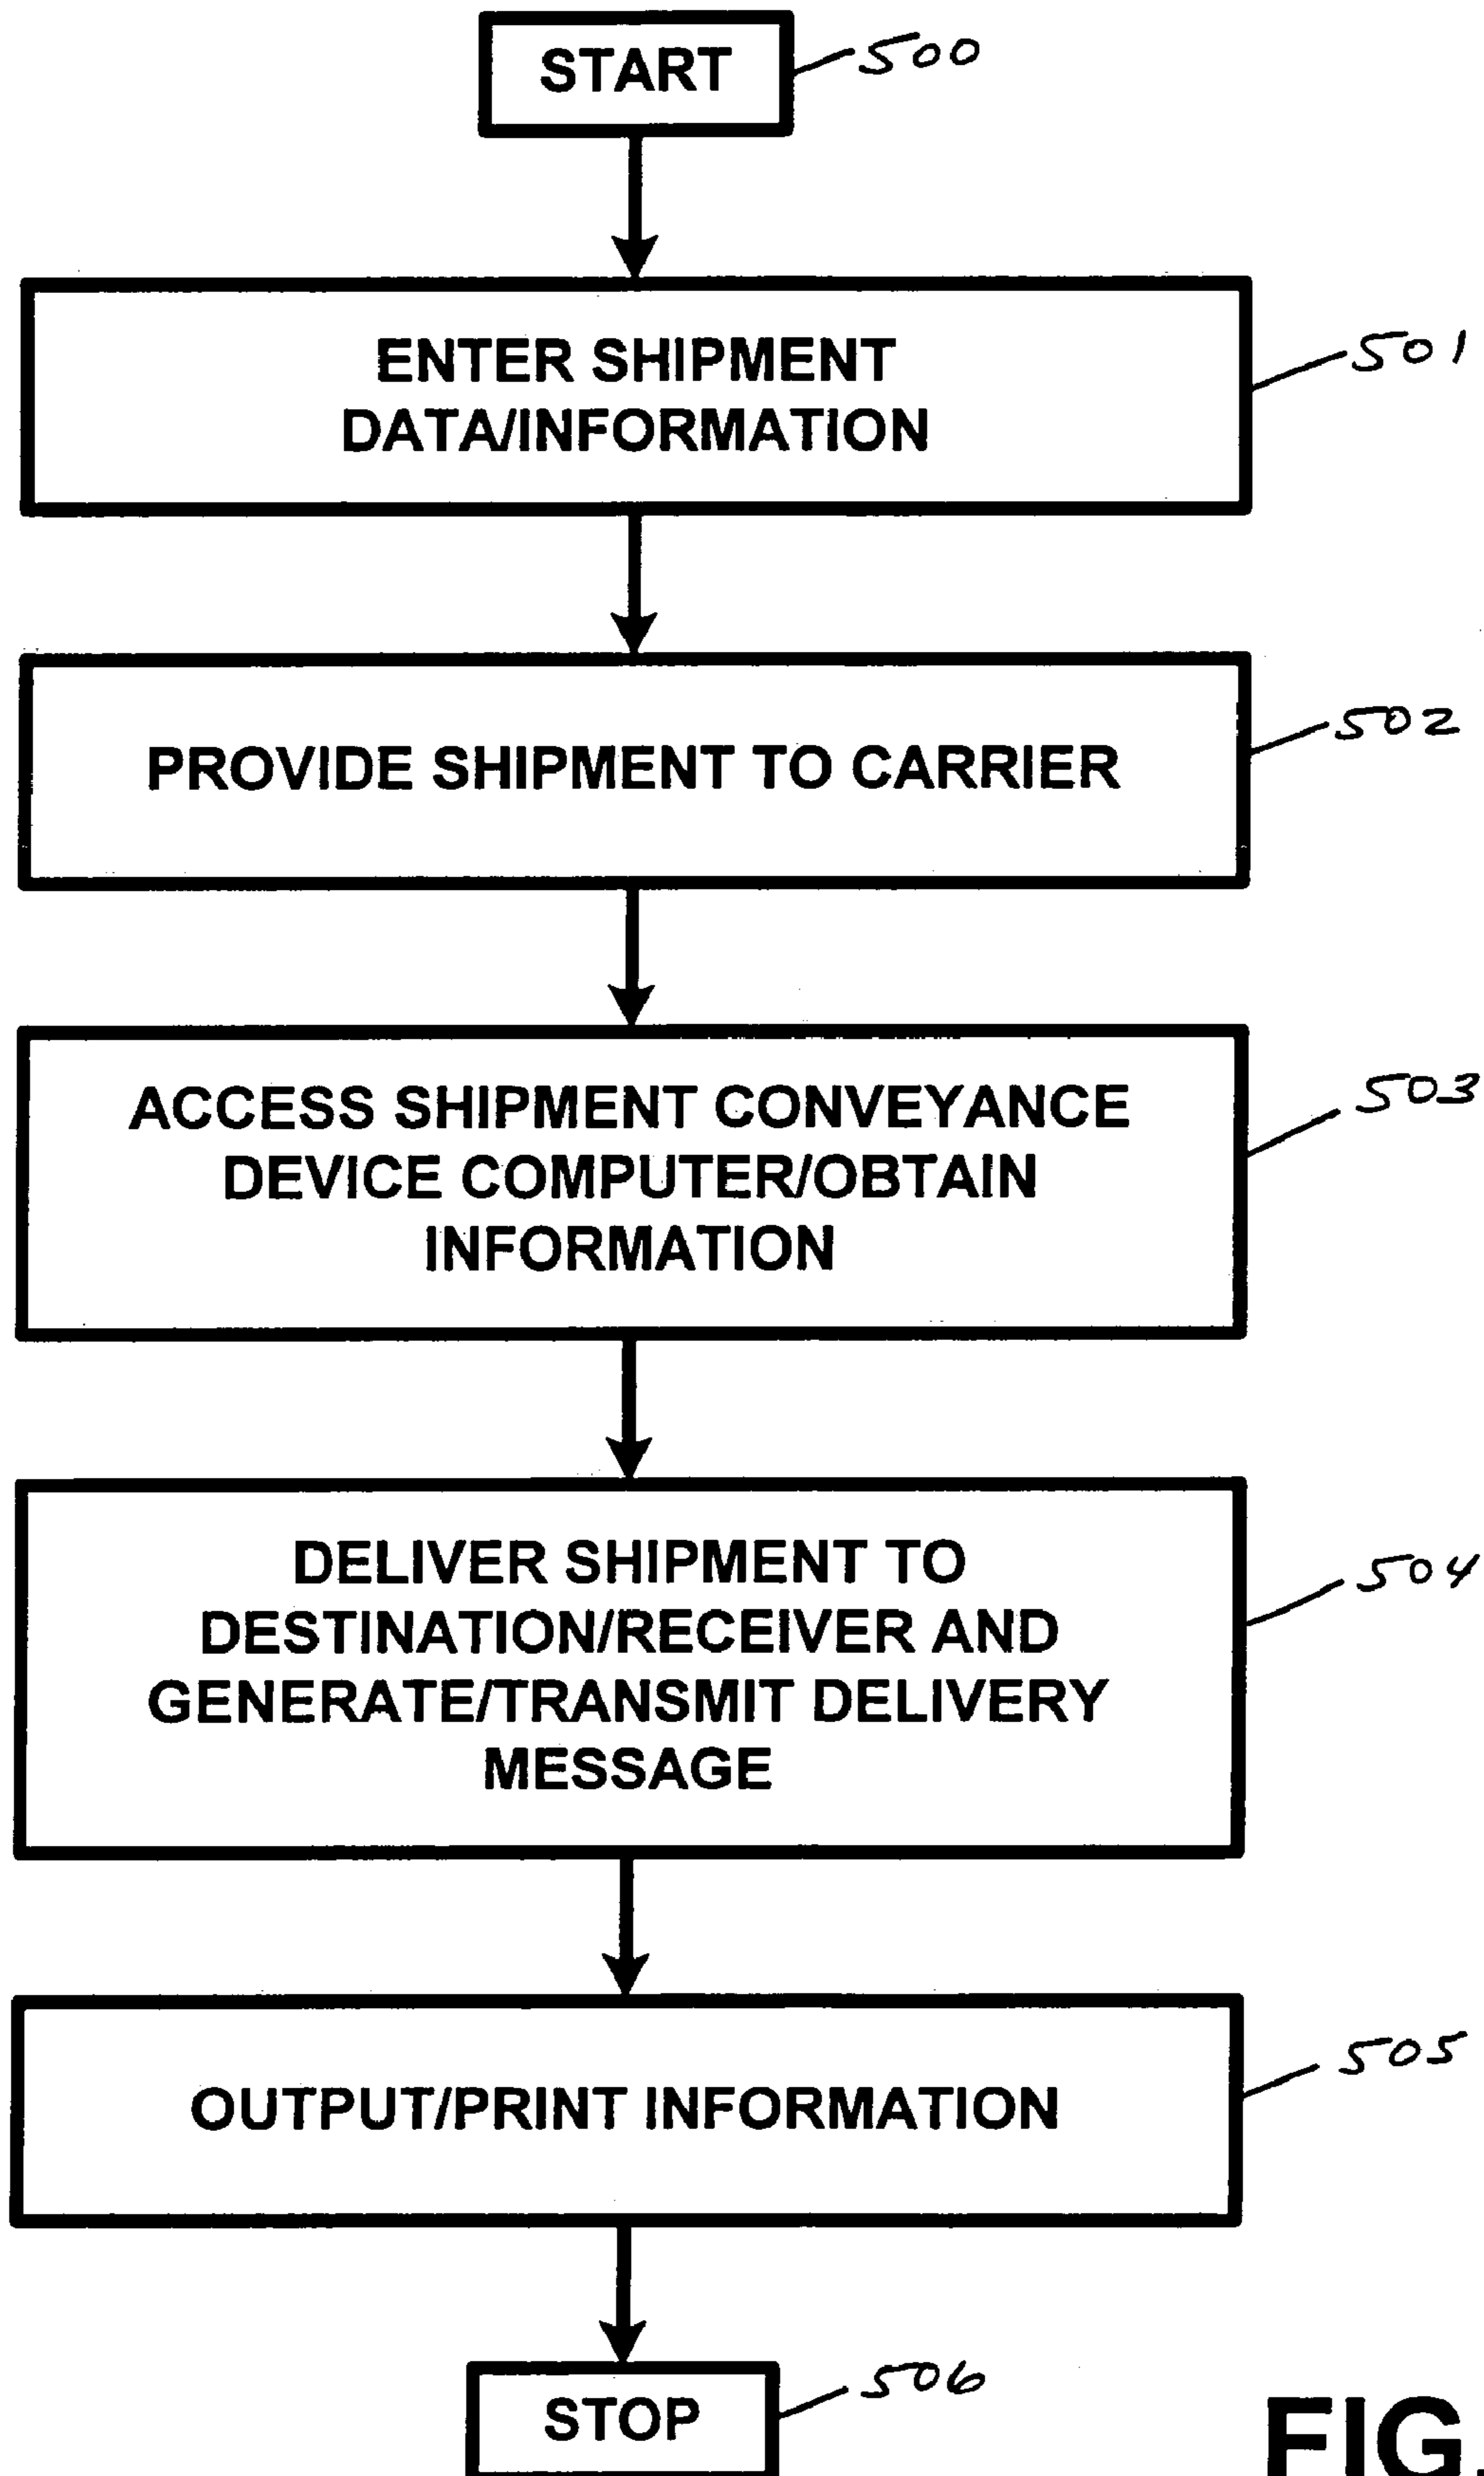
START 500

ENTER SHIPMENT DATA/INFORMATION 501

PROVIDE SHIPMENT TO CARRIER 502

ACCESS SHIPMENT CONVEYANCE DEVICE COMPUTER/OBTAIN INFORMATION 503

DELIVER SHIPMENT TO DESTINATION/RECEIVER AND GENERATE/TRANSMIT DELIVERY MESSAGE 504

OUTPUT/PRINT INFORMATION 505

STOP 506

FIG.